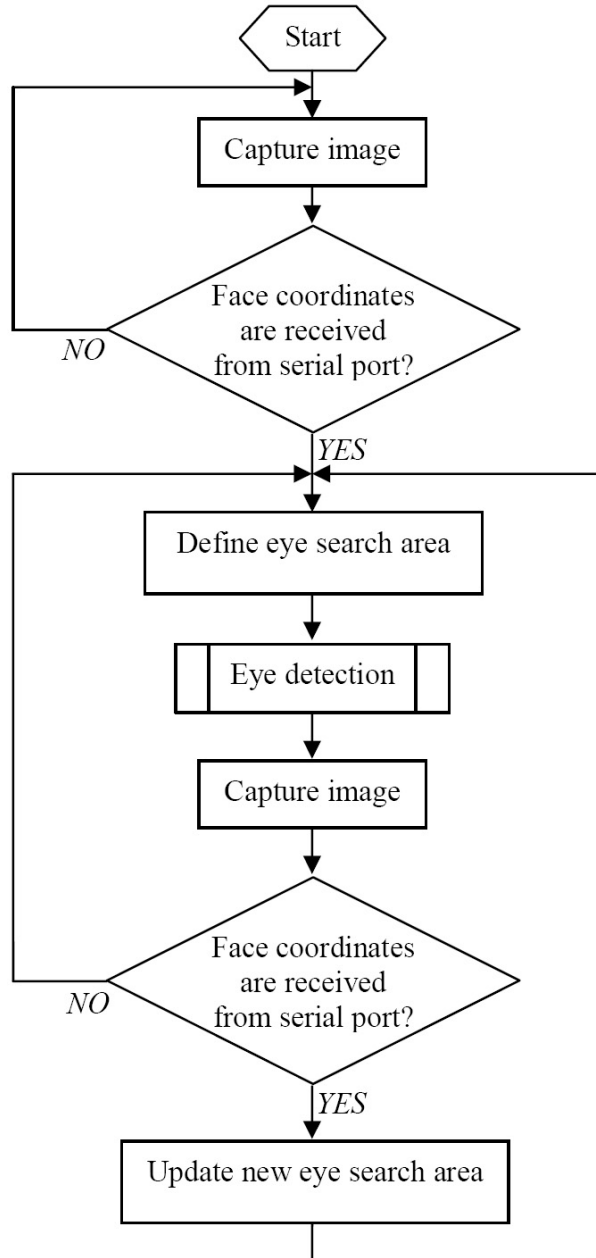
Start

Capture image

Face coordinates are received from serial port?

NO

YES

Define eye search area

Eye detection

Capture image

Face coordinates are received from serial port?

NO

YES

Update new eye search area